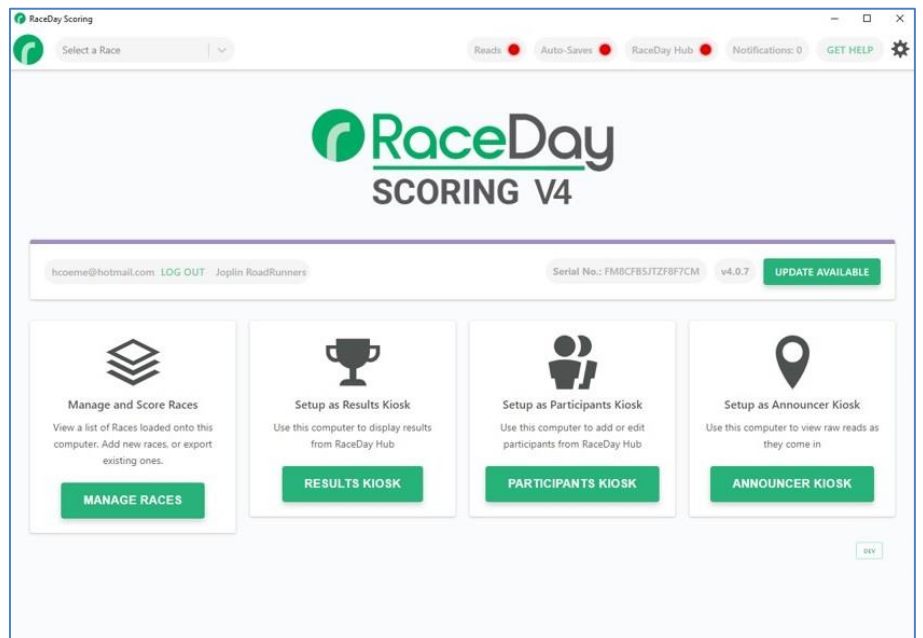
RaceDay Scoring

Select a Race

Reads Auto-Saves RaceDay Hub Notifications: 0 GET HELP

RaceDay
SCORING V4

hcoeme@hotmail.com LOG OUT Joplin RoadRunners

Serial No.: FM8CFB5JTZF8F7CM v4.0.7 UPDATE AVAILABLE

Manage and Score Races
View a list of Races loaded onto this computer. Add new races, or export existing ones.
MANAGE RACES

Setup as Results Kiosk
Use this computer to display results from RaceDay Hub
RESULTS KIOSK

Setup as Participants Kiosk
Use this computer to add or edit participants from RaceDay Hub
PARTICIPANTS KIOSK

Setup as Announcer Kiosk
Use this computer to view raw reads as they come in
ANNOUNCER KIOSK

DEV